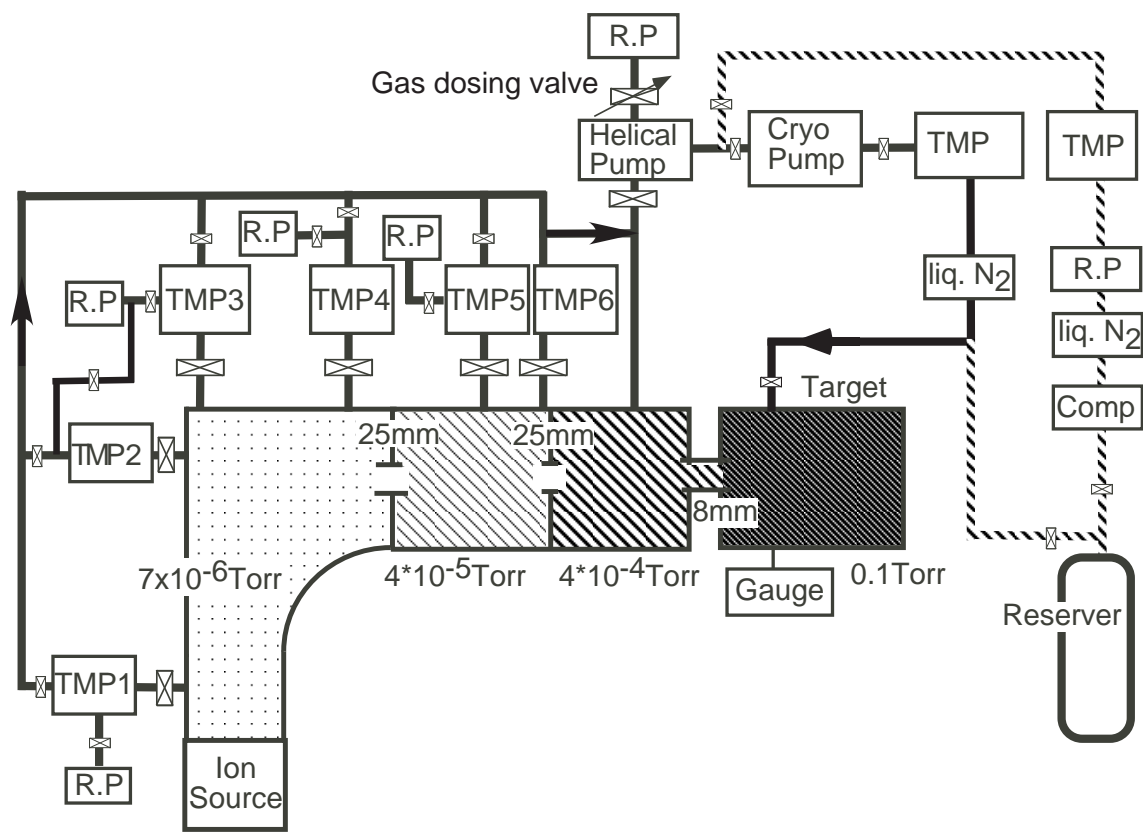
R.P
Gas dosing valve
Helical Pump
Cryo Pump
TMP
TMP
R.P
R.P
R.P
TMP3
TMP4
TMP5
TMP6
liq. $N_2$
R.P
liq. $N_2$
Comp
TMP2
Target
25mm
25mm
8mm
$7x10^{-6}$Torr
$4*10^{-5}$Torr
$4*10^{-4}$Torr
Gauge
0.1Torr
Reserver
TMP1
R.P
Ion Source